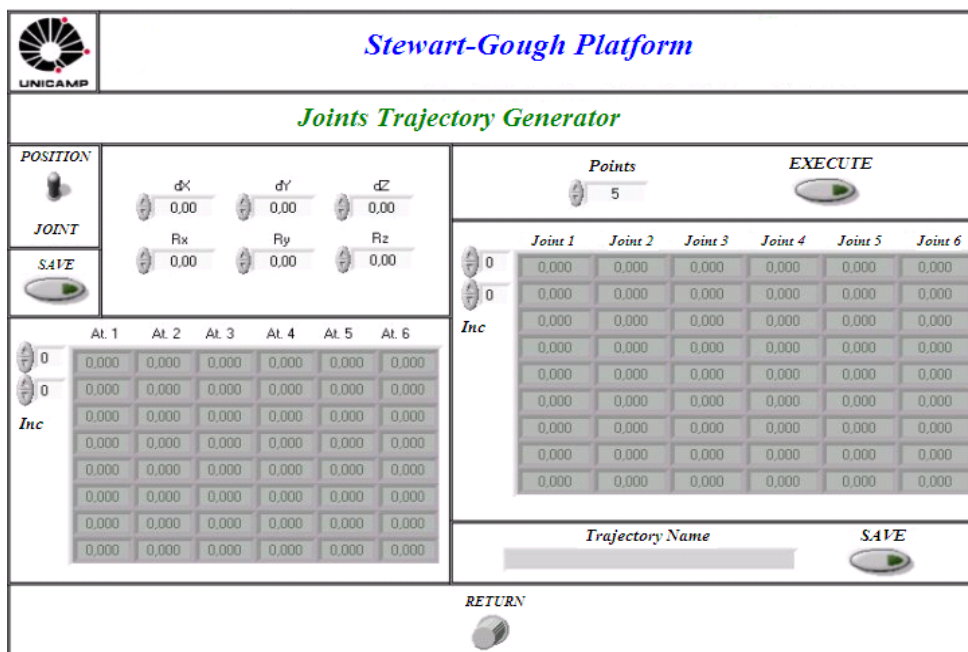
UNICAMP

Stewart-Gough Platform

Joints Trajectory Generator

POSITION

JOINT

SAVE

| dX | dY | dZ |
|---|---|---|
| 0,00 | 0,00 | 0,00 |
| Rx | Ry | Rz |
| 0,00 | 0,00 | 0,00 |

0
0
Inc

| At. 1 | At. 2 | At. 3 | At. 4 | At. 5 | At. 6 |
|---|---|---|---|---|---|
| 0,000 | 0,000 | 0,000 | 0,000 | 0,000 | 0,000 |
| 0,000 | 0,000 | 0,000 | 0,000 | 0,000 | 0,000 |
| 0,000 | 0,000 | 0,000 | 0,000 | 0,000 | 0,000 |
| 0,000 | 0,000 | 0,000 | 0,000 | 0,000 | 0,000 |
| 0,000 | 0,000 | 0,000 | 0,000 | 0,000 | 0,000 |
| 0,000 | 0,000 | 0,000 | 0,000 | 0,000 | 0,000 |
| 0,000 | 0,000 | 0,000 | 0,000 | 0,000 | 0,000 |
| 0,000 | 0,000 | 0,000 | 0,000 | 0,000 | 0,000 |

Points
5

EXECUTE

0
0
Inc

| Joint 1 | Joint 2 | Joint 3 | Joint 4 | Joint 5 | Joint 6 |
|---|---|---|---|---|---|
| 0,000 | 0,000 | 0,000 | 0,000 | 0,000 | 0,000 |
| 0,000 | 0,000 | 0,000 | 0,000 | 0,000 | 0,000 |
| 0,000 | 0,000 | 0,000 | 0,000 | 0,000 | 0,000 |
| 0,000 | 0,000 | 0,000 | 0,000 | 0,000 | 0,000 |
| 0,000 | 0,000 | 0,000 | 0,000 | 0,000 | 0,000 |
| 0,000 | 0,000 | 0,000 | 0,000 | 0,000 | 0,000 |
| 0,000 | 0,000 | 0,000 | 0,000 | 0,000 | 0,000 |
| 0,000 | 0,000 | 0,000 | 0,000 | 0,000 | 0,000 |
| 0,000 | 0,000 | 0,000 | 0,000 | 0,000 | 0,000 |

Trajectory Name

SAVE

RETURN